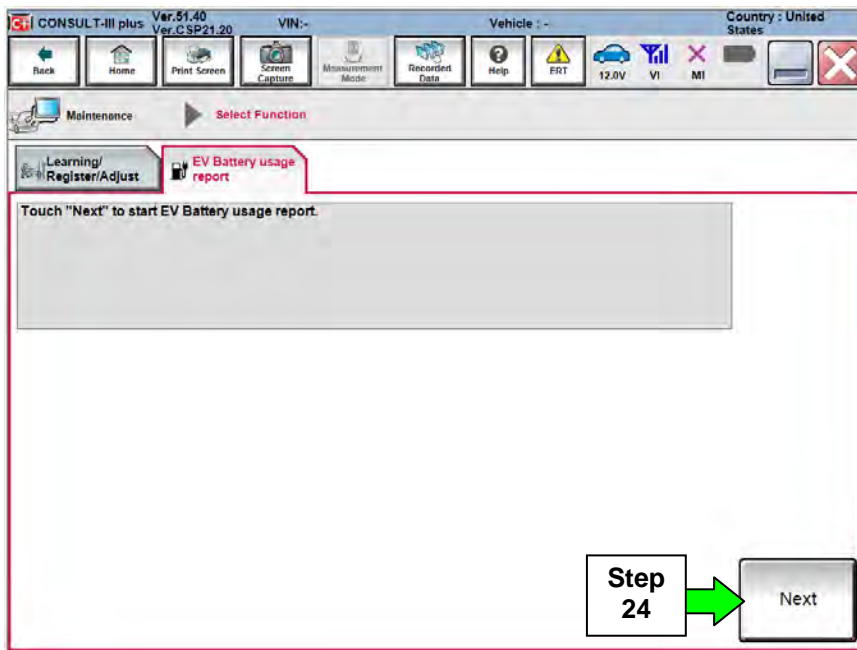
CONSULT-III plus Ver.51.40 Ver.CSP21.20 VIN:- Vehicle : - Country : United States

Back Home Print Screen Screen Capture Measurement Mode Recorded Data Help ERT 12.0V VI MI

Maintenance Select Function

Learning/ Register/Adjust EV Battery usage report

Touch "Next" to start EV Battery usage report.

Step 24

Next